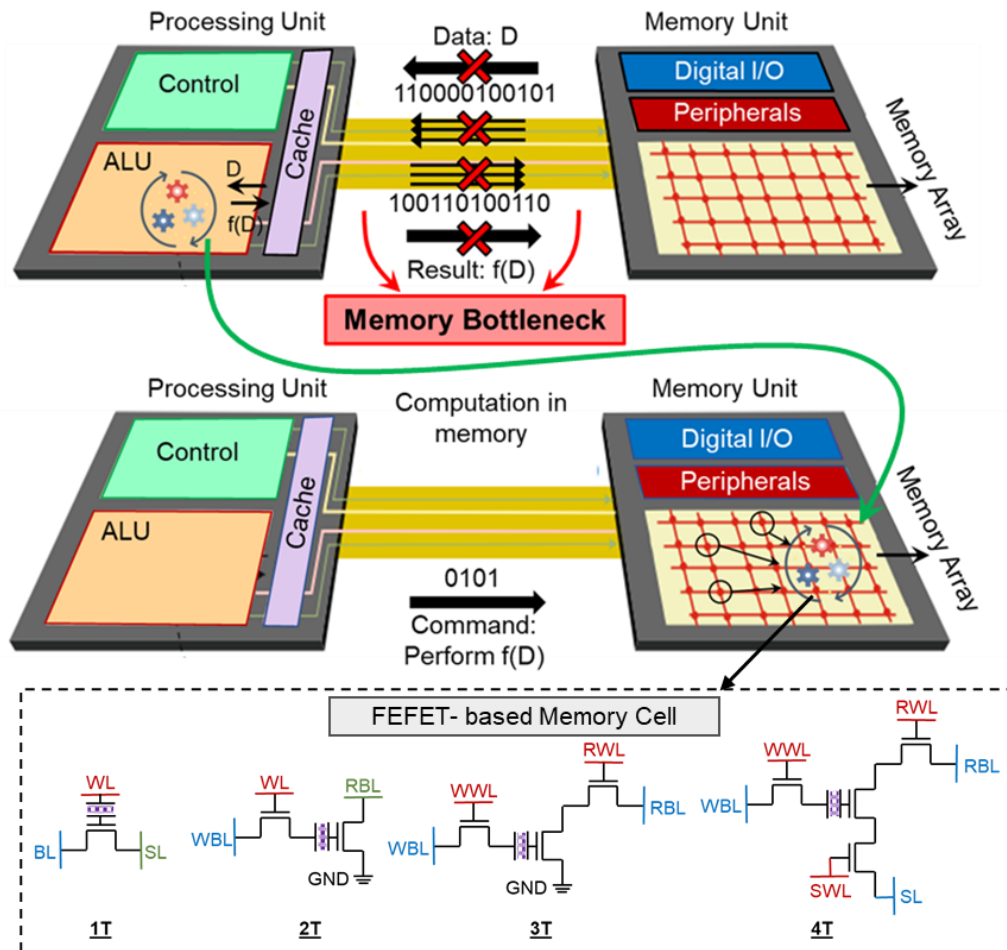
Processing Unit

Control

ALU

D

f(D)

Cache

Data: D

110000100101

100110100110

Result: f(D)

Memory Bottleneck

Memory Unit

Digital I/O

Peripherals

Memory Array

Processing Unit

Control

ALU

Cache

Computation in memory

0101

Command: Perform f(D)

Memory Unit

Digital I/O

Peripherals

Memory Array

FEFET- based Memory Cell

WL

BL

SL

1T

WL

WBL

RBL

GND

2T

WWL

WBL

RWL

RBL

GND

3T

WWL

WBL

RWL

RBL

SWL

SL

4T